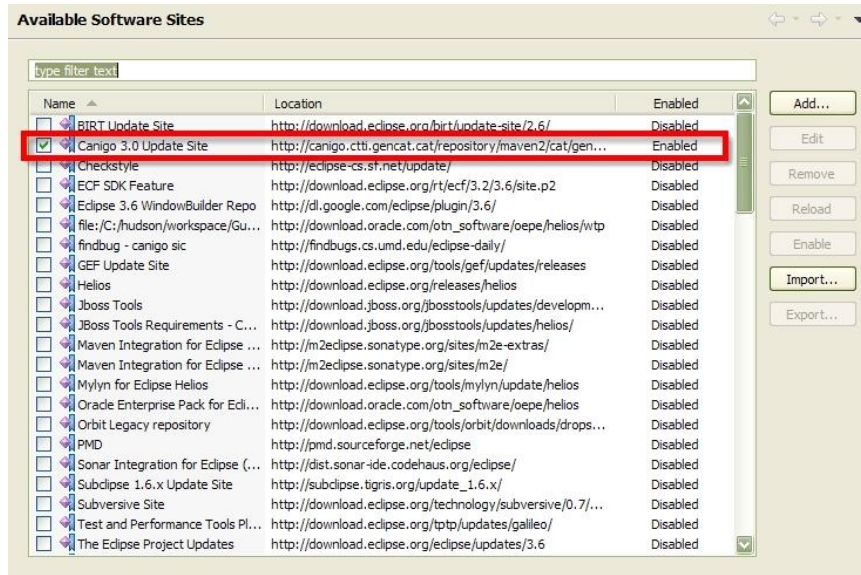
Available Software Sites

type filter text

| Name | Location | Enabled |
|---|---|---|
| BIRT Update Site | http://download.eclipse.org/birt/update-site/2.6/ | Disabled |
| Canigo 3.0 Update Site | http://canigo.ctti.gencat.cat/repository/maven2/cat/gen... | Enabled |
| Checkstyle | http://eclipse-cs.sf.net/update/ | Disabled |
| ECF SDK Feature | http://download.eclipse.org/rt/ecf/3.2/3.6/site.p2 | Disabled |
| Eclipse 3.6 WindowBuilder Repo | http://dl.google.com/eclipse/plugin/3.6/ | Disabled |
| file:/C:/hudson/workspace/Gu... | http://download.oracle.com/otn_software/oepe/helios/wtp | Disabled |
| findbug - canigo sic | http://findbugs.cs.umd.edu/eclipse-daily/ | Disabled |
| GEF Update Site | http://download.eclipse.org/tools/gef/updates/releases | Disabled |
| Helios | http://download.eclipse.org/releases/helios | Disabled |
| Jboss Tools | http://download.jboss.org/jbosstools/updates/developm... | Disabled |
| JBoss Tools Requirements - C... | http://download.jboss.org/jbosstools/updates/helios/ | Disabled |
| Maven Integration for Eclipse ... | http://m2eclipse.sonatype.org/sites/m2e-extras/ | Disabled |
| Maven Integration for Eclipse ... | http://m2eclipse.sonatype.org/sites/m2e/ | Disabled |
| Mylyn for Eclipse Helios | http://download.eclipse.org/tools/mylyn/update/helios | Disabled |
| Oracle Enterprise Pack for Ecli... | http://download.oracle.com/otn_software/oepe/helios | Disabled |
| Orbit Legacy repository | http://download.eclipse.org/tools/orbit/downloads/drops... | Disabled |
| PMD | http://pmd.sourceforge.net/eclipse | Disabled |
| Sonar Integration for Eclipse (... | http://dist.sonar-ide.codehaus.org/eclipse/ | Disabled |
| Subclipse 1.6.x Update Site | http://subclipse.tigris.org/update_1.6.x/ | Disabled |
| Subversive Site | http://download.eclipse.org/technology/subversive/0.7/... | Disabled |
| Test and Performance Tools Pl... | http://download.eclipse.org/tptp/updates/galileo/ | Disabled |
| The Eclipse Project Updates | http://download.eclipse.org/eclipse/updates/3.6 | Disabled |

Add...
Edit
Remove
Reload
Enable
Import...
Export...